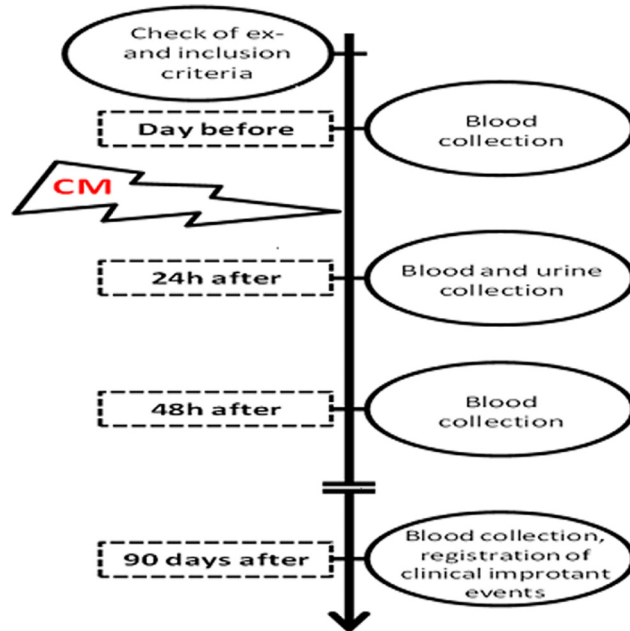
Check of ex- and inclusion criteria

Day before

Blood collection

CM

24h after

Blood and urine collection

48h after

Blood collection

90 days after

Blood collection, registration of clinical improtant events